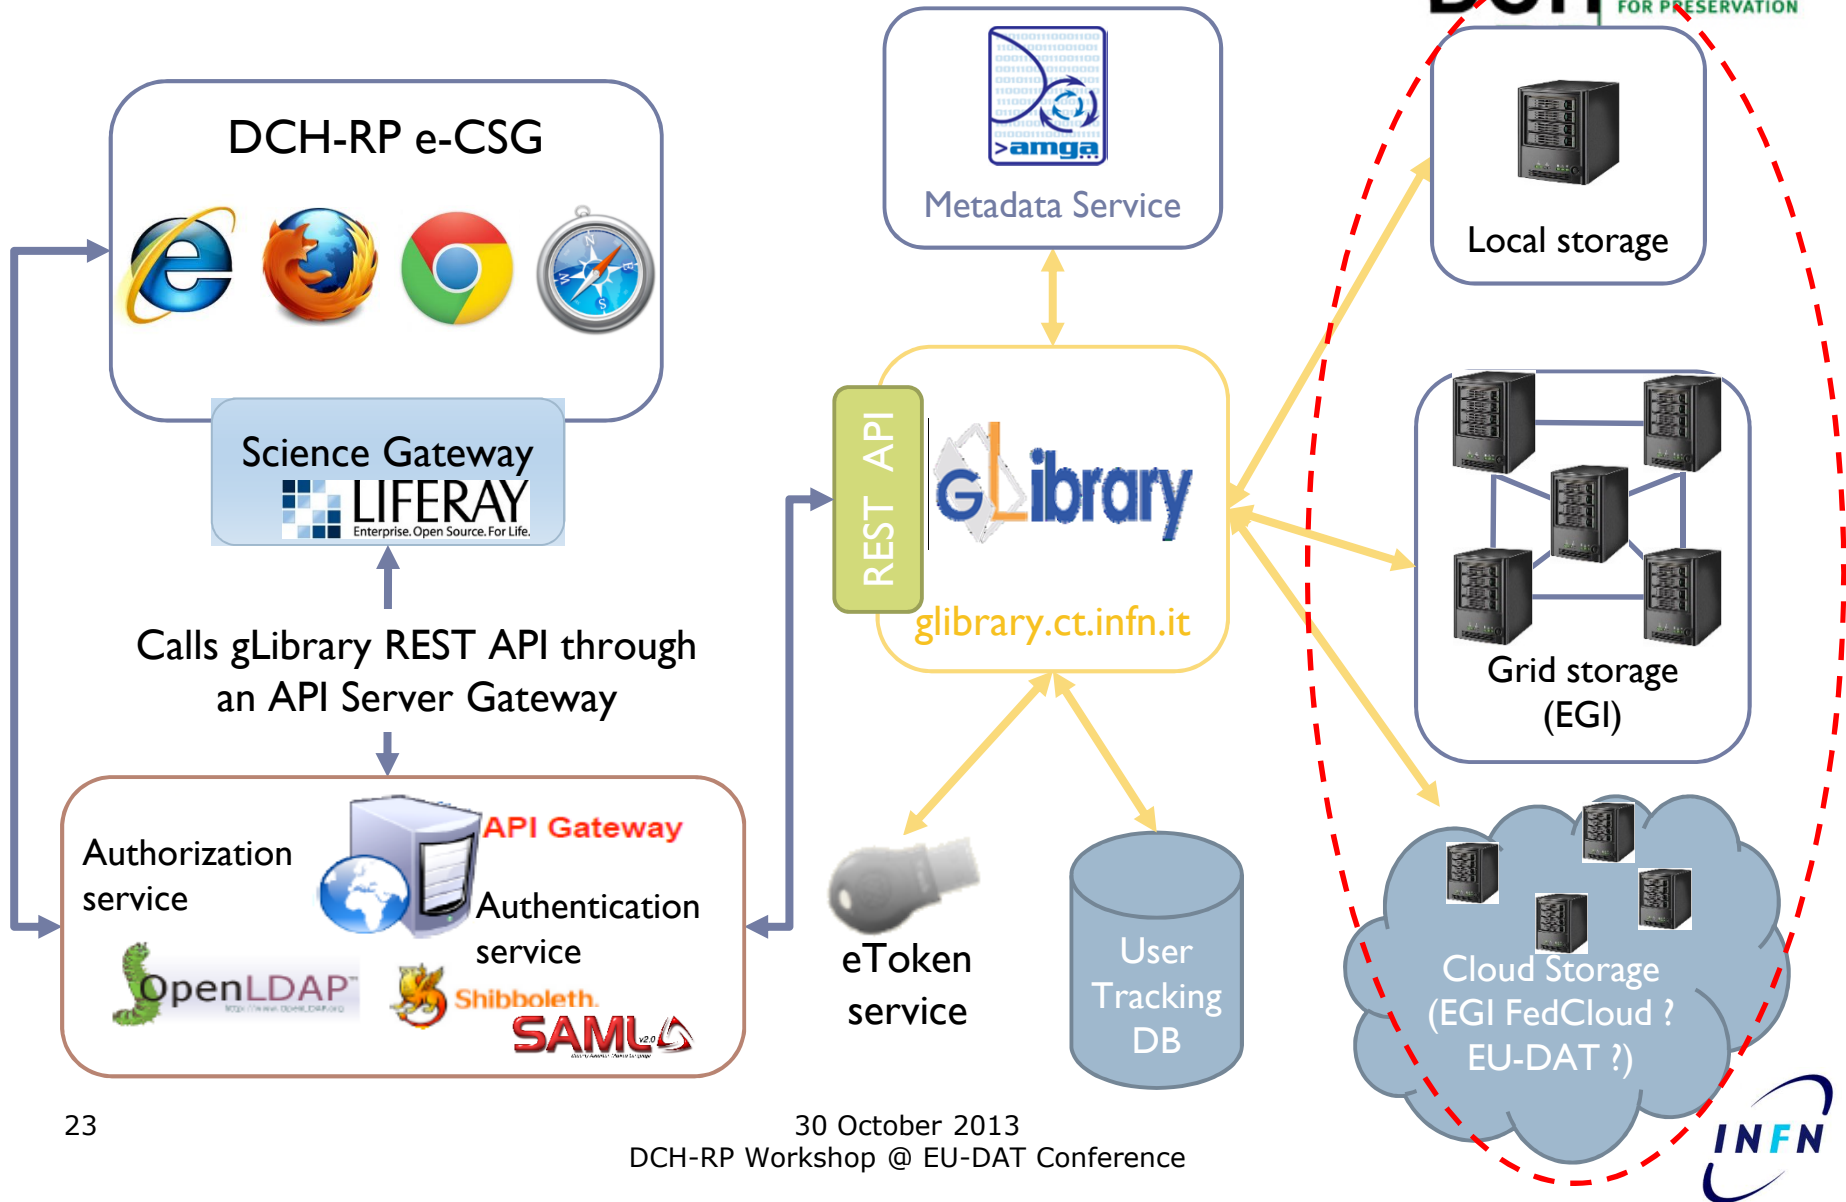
FOR PRESERVATION

DCH-RP e-CSG

Science Gateway
LIFERAY
Enterprise. Open Source. For Life.

Calls gLibrary REST API through an API Server Gateway

Authorization service

API Gateway

Authentication service

OpenLDAP

Shibboleth

SAML v2.0

>amga
Metadata Service

REST API

gLibrary
glibrary.ct.infn.it

eToken service

User Tracking DB

Local storage

Grid storage (EGI)

Cloud Storage (EGI FedCloud ? EU-DAT ?)

INFN

23

30 October 2013
DCH-RP Workshop @ EU-DAT Conference